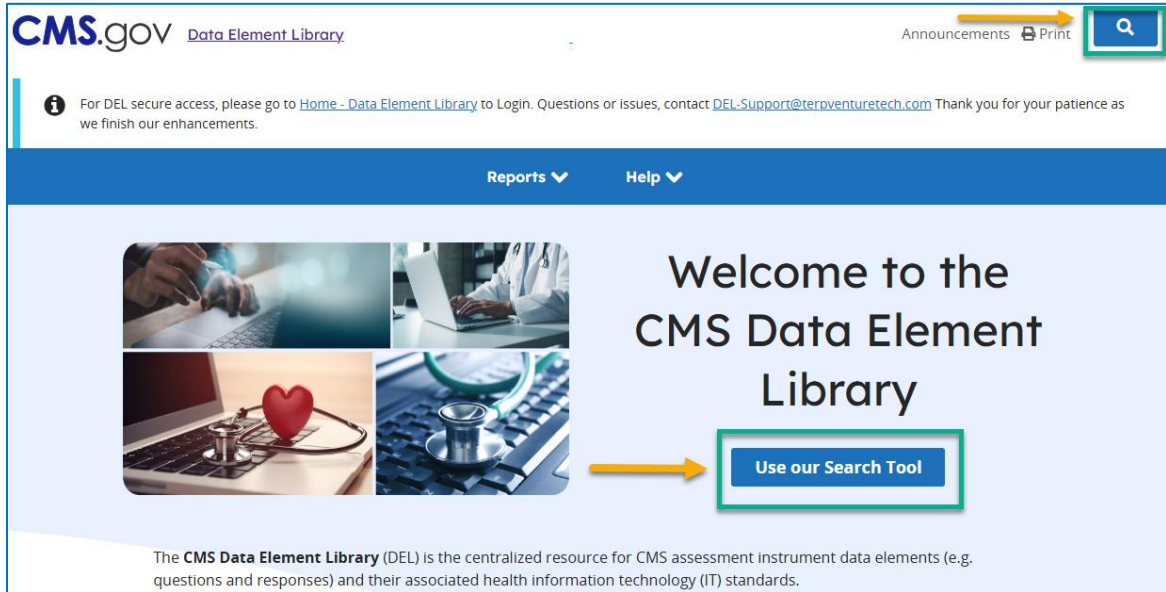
CMS.gov Data Element Library

Announcements Print

For DEL secure access, please go to Home - Data Element Library to Login. Questions or issues, contact DEL-Support@terpventuretech.com Thank you for your patience as we finish our enhancements.

Reports Help

Welcome to the CMS Data Element Library

Use our Search Tool

The CMS Data Element Library (DEL) is the centralized resource for CMS assessment instrument data elements (e.g. questions and responses) and their associated health information technology (IT) standards.